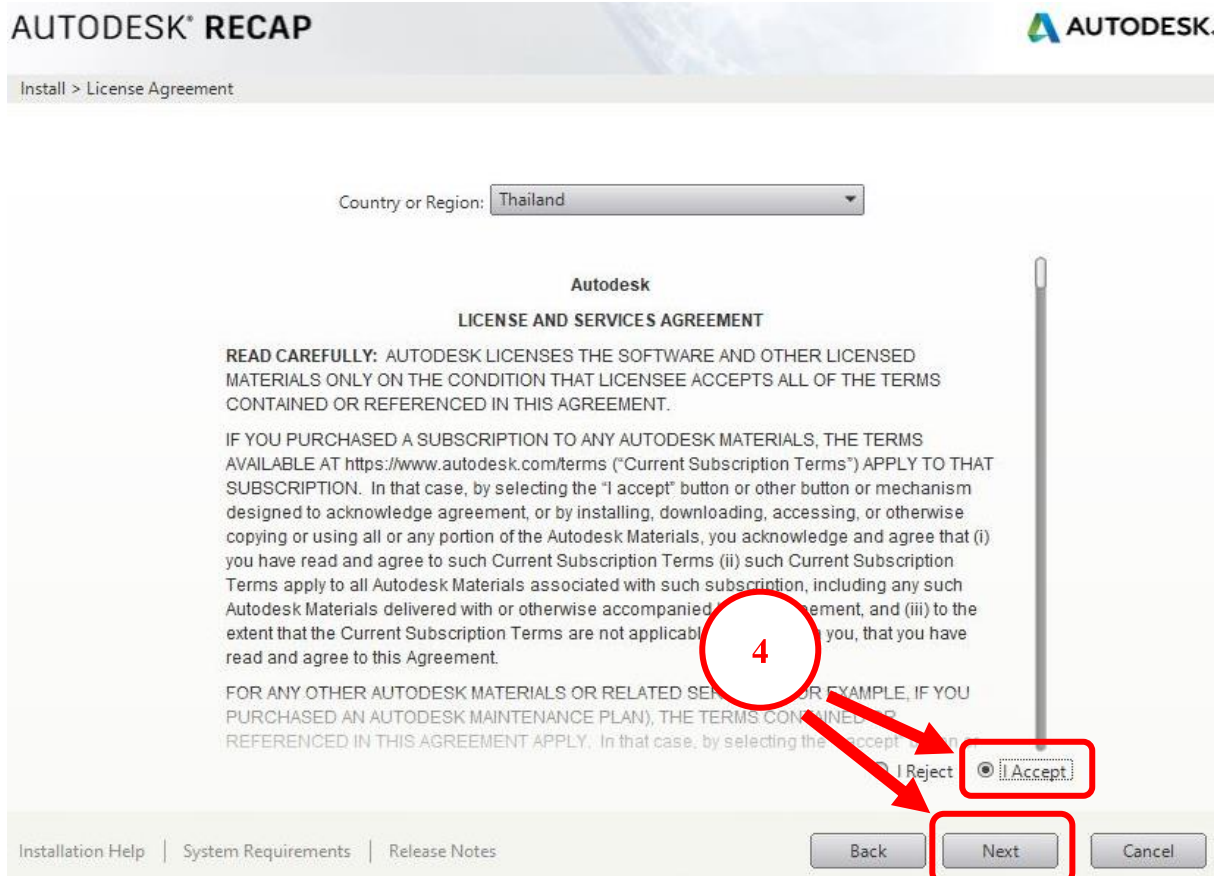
AUTODESK® RECAP

AUTODESK.

Install > License Agreement

Country or Region: Thailand

Autodesk

LICENSE AND SERVICES AGREEMENT

READ CAREFULLY: AUTODESK LICENSES THE SOFTWARE AND OTHER LICENSED MATERIALS ONLY ON THE CONDITION THAT LICENSEE ACCEPTS ALL OF THE TERMS CONTAINED OR REFERENCED IN THIS AGREEMENT.

IF YOU PURCHASED A SUBSCRIPTION TO ANY AUTODESK MATERIALS, THE TERMS AVAILABLE AT https://www.autodesk.com/terms ("Current Subscription Terms") APPLY TO THAT SUBSCRIPTION. In that case, by selecting the "I accept" button or other button or mechanism designed to acknowledge agreement, or by installing, downloading, accessing, or otherwise copying or using all or any portion of the Autodesk Materials, you acknowledge and agree that (i) you have read and agree to such Current Subscription Terms (ii) such Current Subscription Terms apply to all Autodesk Materials associated with such subscription, including any such Autodesk Materials delivered with or otherwise accompanied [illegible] ement, and (iii) to the extent that the Current Subscription Terms are not applicab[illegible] you, that you have read and agree to this Agreement.

FOR ANY OTHER AUTODESK MATERIALS OR RELATED SER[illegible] OR EXAMPLE, IF YOU PURCHASED AN AUTODESK MAINTENANCE PLAN), THE TERMS CON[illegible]NED OR REFERENCED IN THIS AGREEMENT APPLY. In that case, by selecting the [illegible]ccept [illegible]

4

I Reject

I Accept

Installation Help | System Requirements | Release Notes

Back

Next

Cancel